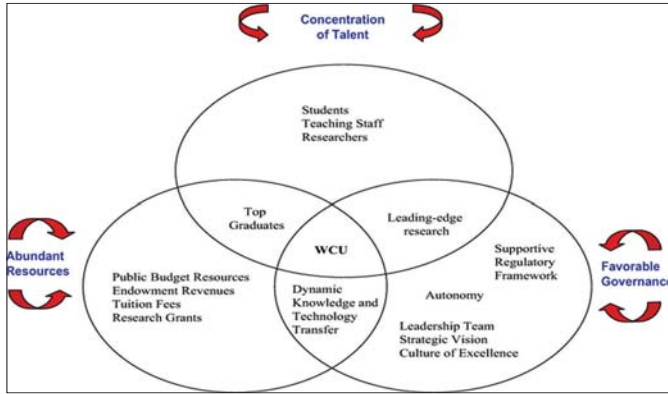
Concentration of Talent

Students
Teaching Staff
Researchers

Abundant Resources

Top Graduates

Leading-edge research

Favorable Governance

WCU

Supportive Regulatory Framework

Public Budget Resources
Endowment Revenues
Tuition Fees
Research Grants

Dynamic Knowledge and Technology Transfer

Autonomy

Leadership Team
Strategic Vision
Culture of Excellence